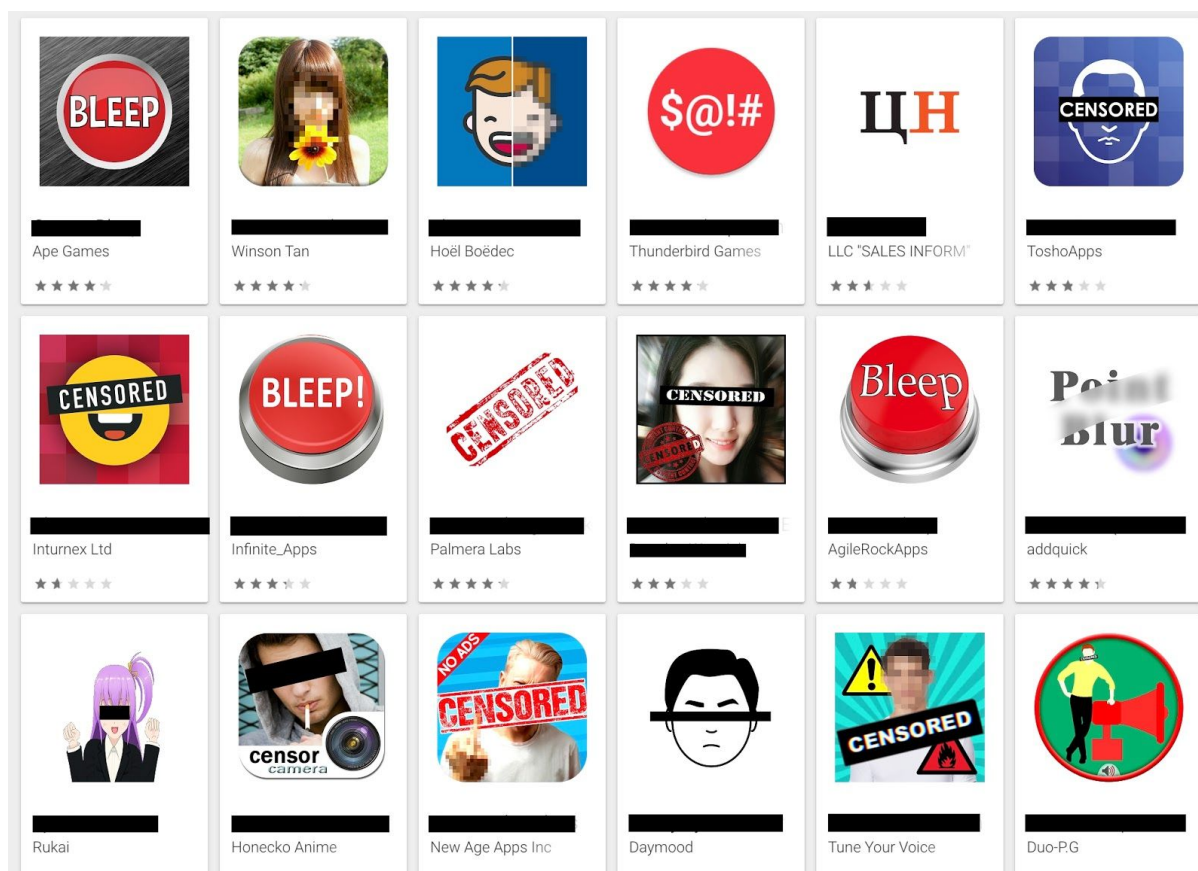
BLEEP

Ape Games

Winson Tan

Hoël Boëdec

$@!#

Thunderbird Games

ЦН

LLC "SALES INFORM"

CENSORED

ToshoApps

CENSORED

Inturnex Ltd

BLEEP!

Infinite_Apps

CENSORED

Palmera Labs

CENSORED

CENSORED

Bleep

AgileRockApps

Point Blur

addquick

Rukai

censor camera

Honecko Anime

NO ADS

CENSORED

New Age Apps Inc

Daymood

CENSORED

Tune Your Voice

Duo-P.G